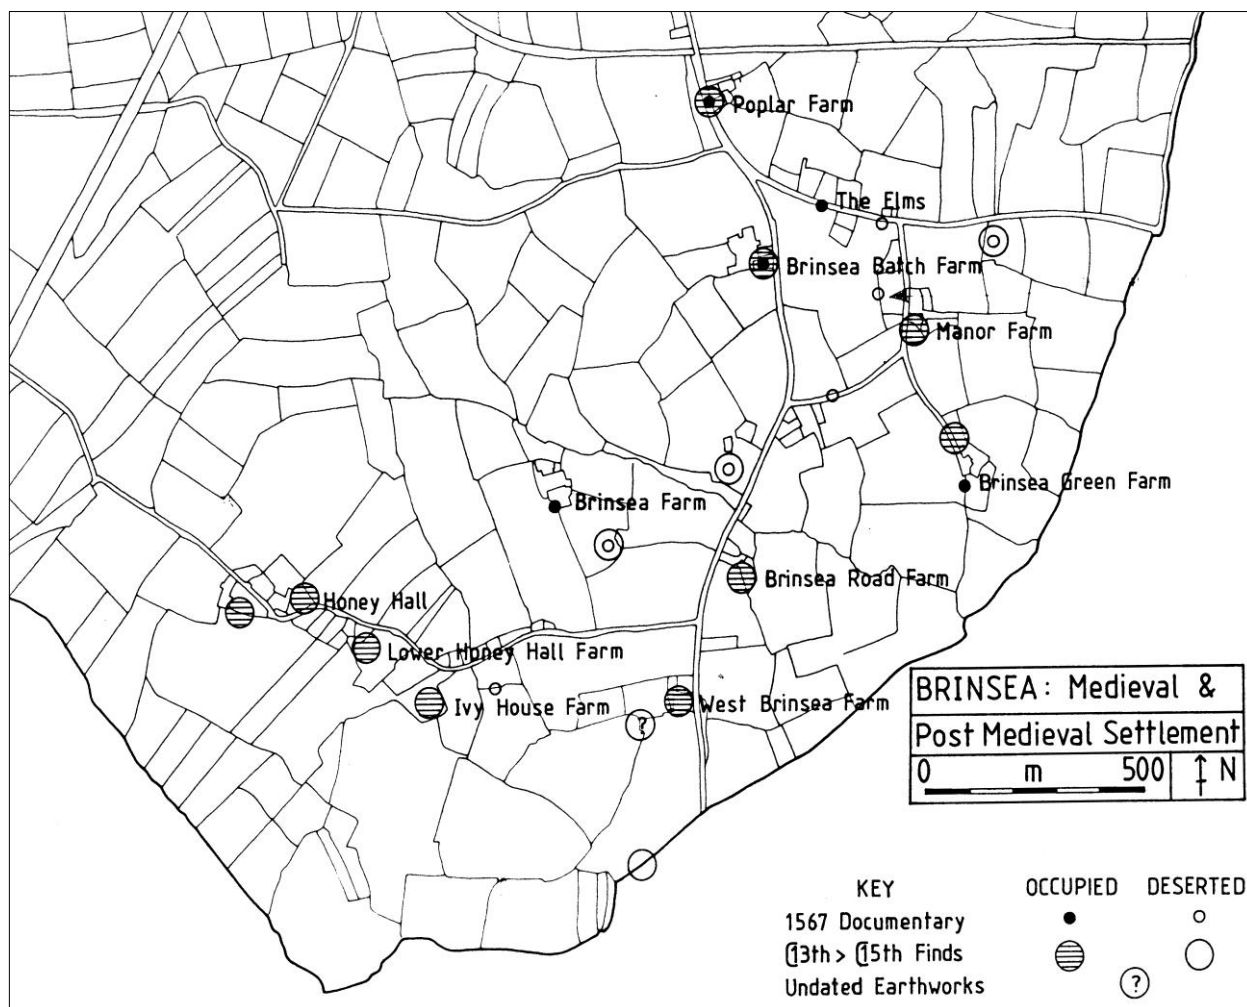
Poplar Farm

The Elms

Brinsea Batch Farm

Manor Farm

Brinsea Green Farm

Brinsea Farm

Brinsea Road Farm

Honey Hall

Lower Honey Hall Farm

Ivy House Farm

?

West Brinsea Farm

BRINSEA: Medieval & Post Medieval Settlement

0 m 500 N

KEY

| | OCCUPIED | DESERTED |
|---|---|---|
| 1567 Documentary | ● | ○ |
| 13th > 15th Finds | | |
| Undated Earthworks | | ? |